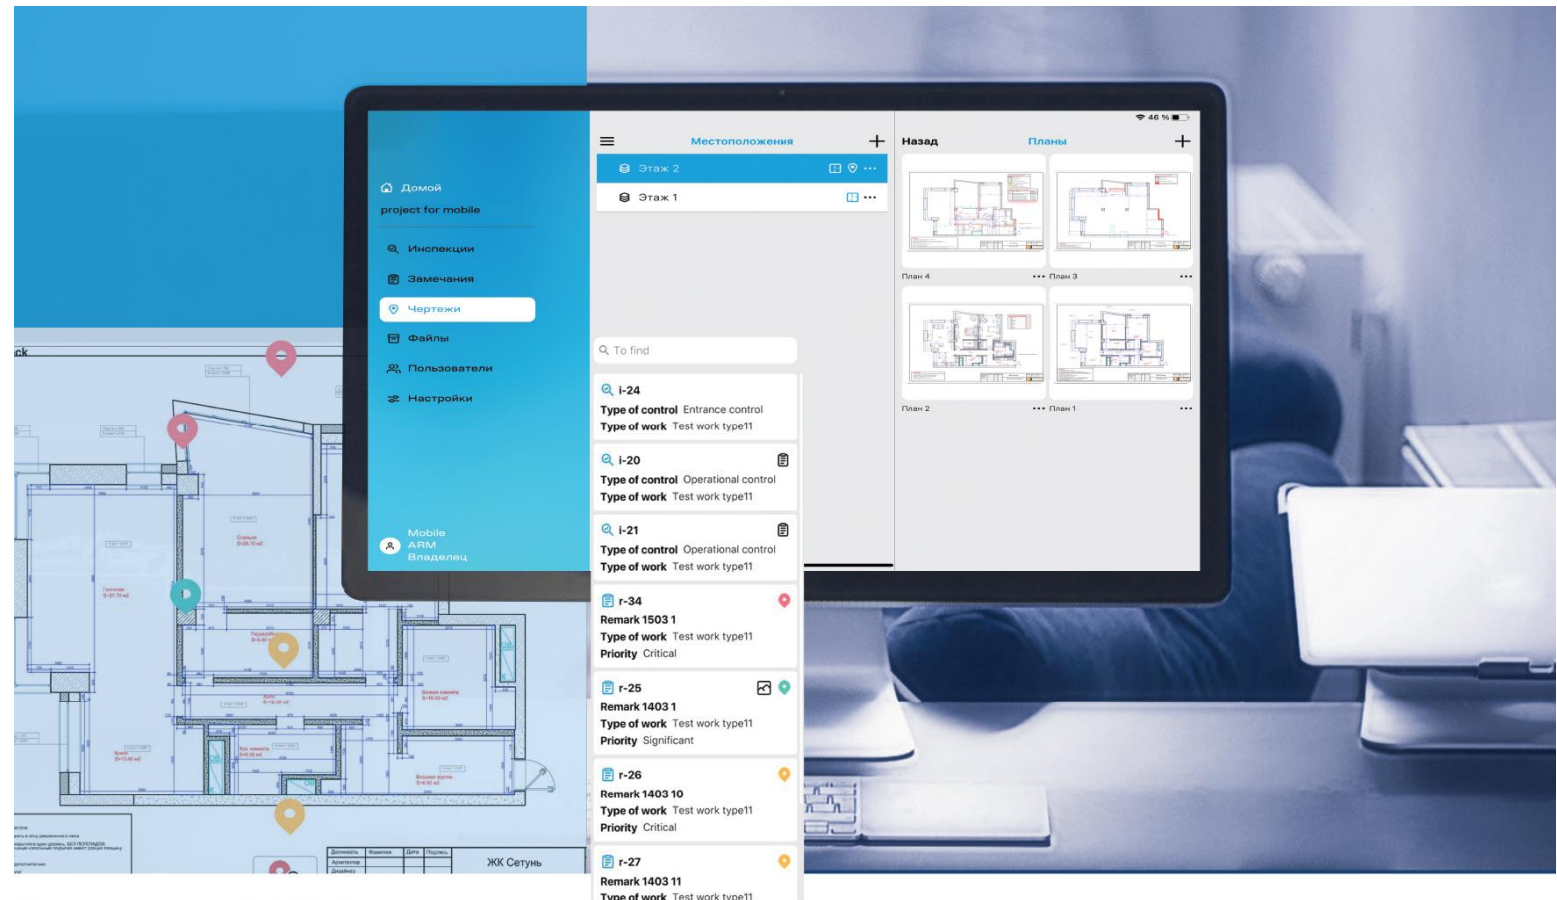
Домой
project for mobile
Инспекции
Замечания
Чертежи
Файлы
Пользователи
Настройки
Mobile ARM
Владелец

46 %
Местоположения
Этаж 2
Этаж 1

Назад
Планы
План 4
План 3
План 2
План 1

To find

i-24
Type of control Entrance control
Type of work Test work type11

i-20
Type of control Operational control
Type of work Test work type11

i-21
Type of control Operational control
Type of work Test work type11

r-34
Remark 1503 1
Type of work Test work type11
Priority Critical

r-25
Remark 1403 1
Type of work Test work type11
Priority Significant

r-26
Remark 1403 10
Type of work Test work type11
Priority Critical

r-27
Remark 1403 11
Type of work Test work type11

ЖК Сетунь